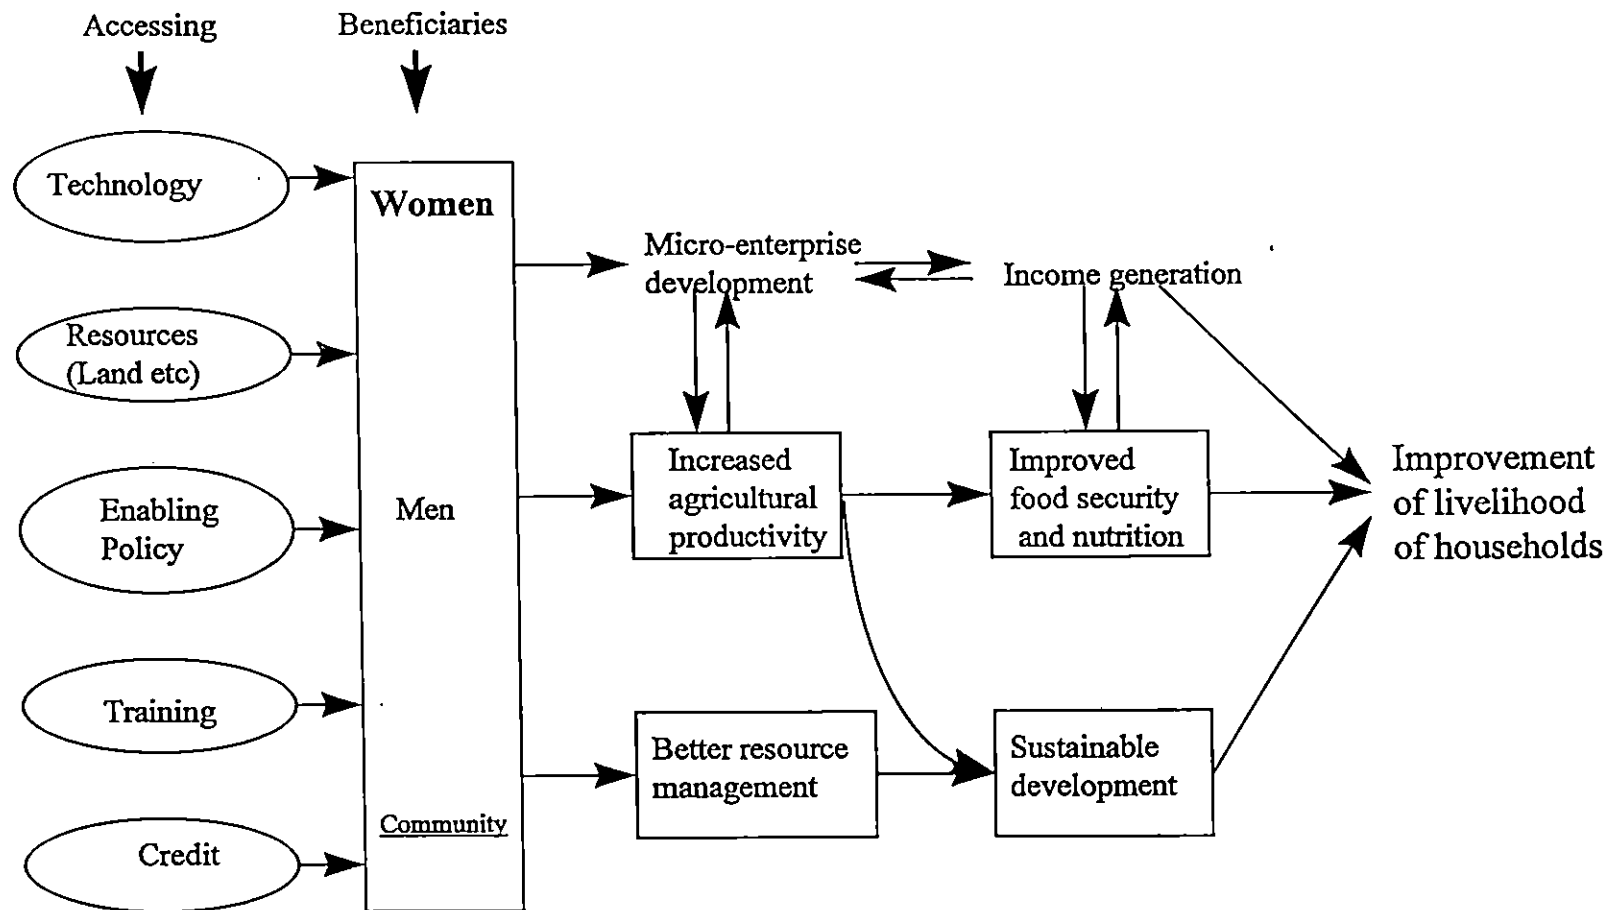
Accessing

Beneficiaries

Technology

Resources (Land etc)

Enabling Policy

Training

Credit

Women

Men

Community

Micro-enterprise development

Income generation

Increased agricultural productivity

Improved food security and nutrition

Better resource management

Sustainable development

Improvement of livelihood of households